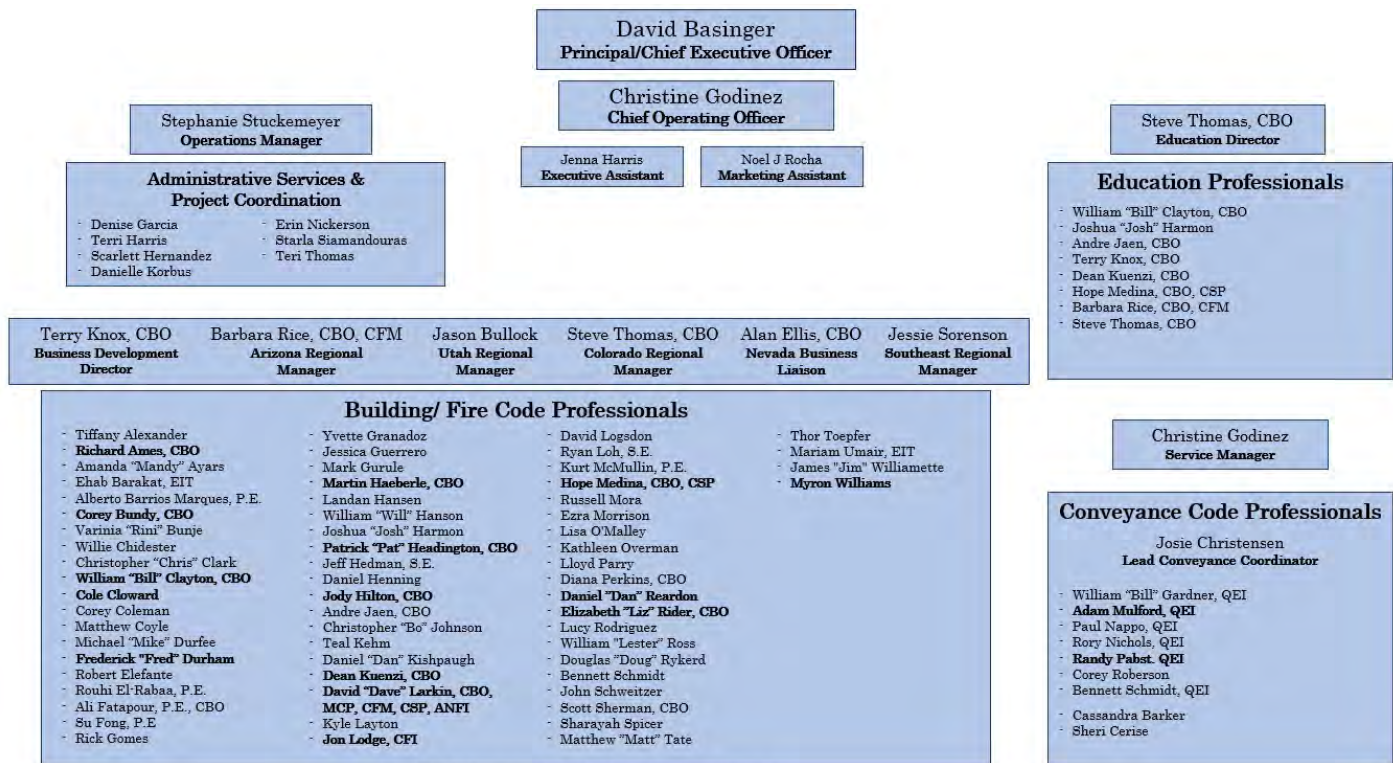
David Basinger
**Principal/Chief Executive Officer**

Christine Godinez
**Chief Operating Officer**

Stephanie Stuckemeyer
**Operations Manager**

Jenna Harris
**Executive Assistant**

Noel J Rocha
**Marketing Assistant**

Steve Thomas, CBO
**Education Director**

**Administrative Services & Project Coordination**

- Denise Garcia
- Terri Harris
- Scarlett Hernandez
- Danielle Korbus
- Erin Nickerson
- Starla Siamandouras
- Teri Thomas

**Education Professionals**

- William "Bill" Clayton, CBO
- Joshua "Josh" Harmon
- Andre Jaen, CBO
- Terry Knox, CBO
- Dean Kuenzi, CBO
- Hope Medina, CBO, CSP
- Barbara Rice, CBO, CFM
- Steve Thomas, CBO

Terry Knox, CBO
**Business Development Director**

Barbara Rice, CBO, CFM
**Arizona Regional Manager**

Jason Bullock
**Utah Regional Manager**

Steve Thomas, CBO
**Colorado Regional Manager**

Alan Ellis, CBO
**Nevada Business Liaison**

Jessie Sorenson
**Southeast Regional Manager**

**Building/ Fire Code Professionals**

- Tiffany Alexander
- **Richard Ames, CBO**
- Amanda "Mandy" Ayars
- Ehab Barakat, EIT
- Alberto Barrios Marques, P.E.
- **Corey Bundy, CBO**
- Varinia "Rini" Bunje
- Willie Chidester
- Christopher "Chris" Clark
- **William "Bill" Clayton, CBO**
- **Cole Cloward**
- Corey Coleman
- Matthew Coyle
- Michael "Mike" Durfee
- **Frederick "Fred" Durham**
- Robert Elefante
- Rouhi El-Rabaa, P.E.
- Ali Fatapour, P.E., CBO
- Su Fong, P.E
- Rick Gomes

- Yvette Granadoz
- Jessica Guerrero
- Mark Gurule
- **Martin Haeberle, CBO**
- Landan Hansen
- William "Will" Hanson
- Joshua "Josh" Harmon
- **Patrick "Pat" Headington, CBO**
- Jeff Hedman, S.E.
- Daniel Henning
- **Jody Hilton, CBO**
- Andre Jaen, CBO
- Christopher "Bo" Johnson
- Teal Kehm
- Daniel "Dan" Kishpaugh
- **Dean Kuenzi, CBO**
- **David "Dave" Larkin, CBO, MCP, CFM, CSP, ANFI**
- Kyle Layton
- **Jon Lodge, CFI**

- David Logsdon
- Ryan Loh, S.E.
- Kurt McMullin, P.E.
- **Hope Medina, CBO, CSP**
- Russell Mora
- Ezra Morrison
- Lisa O'Malley
- Kathleen Overman
- Lloyd Parry
- Diana Perkins, CBO
- **Daniel "Dan" Reardon**
- **Elizabeth "Liz" Rider, CBO**
- Lucy Rodriguez
- William "Lester" Ross
- Douglas "Doug" Rykerd
- Bennett Schmidt
- John Schweitzer
- Scott Sherman, CBO
- Sharayah Spicer
- Matthew "Matt" Tate

- Thor Toepfer
- Mariam Umair, EIT
- James "Jim" Williamette
- **Myron Williams**

Christine Godinez
**Service Manager**

**Conveyance Code Professionals**

Josie Christensen
**Lead Conveyance Coordinator**

- William "Bill" Gardner, QEI
- **Adam Mulford, QEI**
- Paul Nappo, QEI
- Rory Nichols, QEI
- **Randy Pabst. QEI**
- Corey Roberson
- Bennett Schmidt, QEI

- Cassandra Barker
- Sheri Cerise